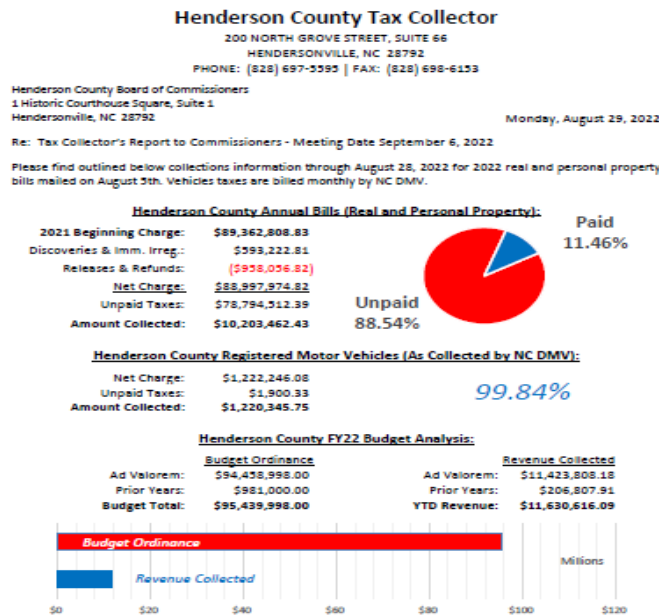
Henderson County Tax Collector
200 NORTH GROVE STREET, SUITE 66
HENDERSONVILLE, NC 28792
PHONE: (828) 697-5595 | FAX: (828) 698-6153

Henderson County Board of Commissioners
1 Historic Courthouse Square, Suite 1
Hendersonville, NC 28792

Monday, August 29, 2022

Re: Tax Collector's Report to Commissioners - Meeting Date September 6, 2022

Please find outlined below collections information through August 28, 2022 for 2022 real and personal property bills mailed on August 5th. Vehicles taxes are billed monthly by NC DMV.

Henderson County Annual Bills (Real and Personal Property):

| | |
|---|---|
| 2021 Beginning Charge: | $89,362,808.83 |
| Discoveries & Imm. Irreg.: | $593,222.81 |
| Releases & Refunds: | ($958,056.82) |
| Net Charge: | $88,997,974.82 |
| Unpaid Taxes: | $78,794,512.39 |
| Amount Collected: | $10,203,462.43 |

Paid
11.46%

Unpaid
88.54%

Henderson County Registered Motor Vehicles (As Collected by NC DMV):

| | |
|---|---|
| Net Charge: | $1,222,246.08 |
| Unpaid Taxes: | $1,900.33 |
| Amount Collected: | $1,220,345.75 |

99.84%

Henderson County FY22 Budget Analysis:

| Budget Ordinance | | Revenue Collected | |
|---|---|---|---|
| Ad Valorem: | $94,458,998.00 | Ad Valorem: | $11,423,808.18 |
| Prior Years: | $981,000.00 | Prior Years: | $206,807.91 |
| Budget Total: | $95,439,998.00 | YTD Revenue: | $11,630,616.09 |

Budget Ordinance
Revenue Collected
Millions
$0 $20 $40 $60 $80 $100 $120